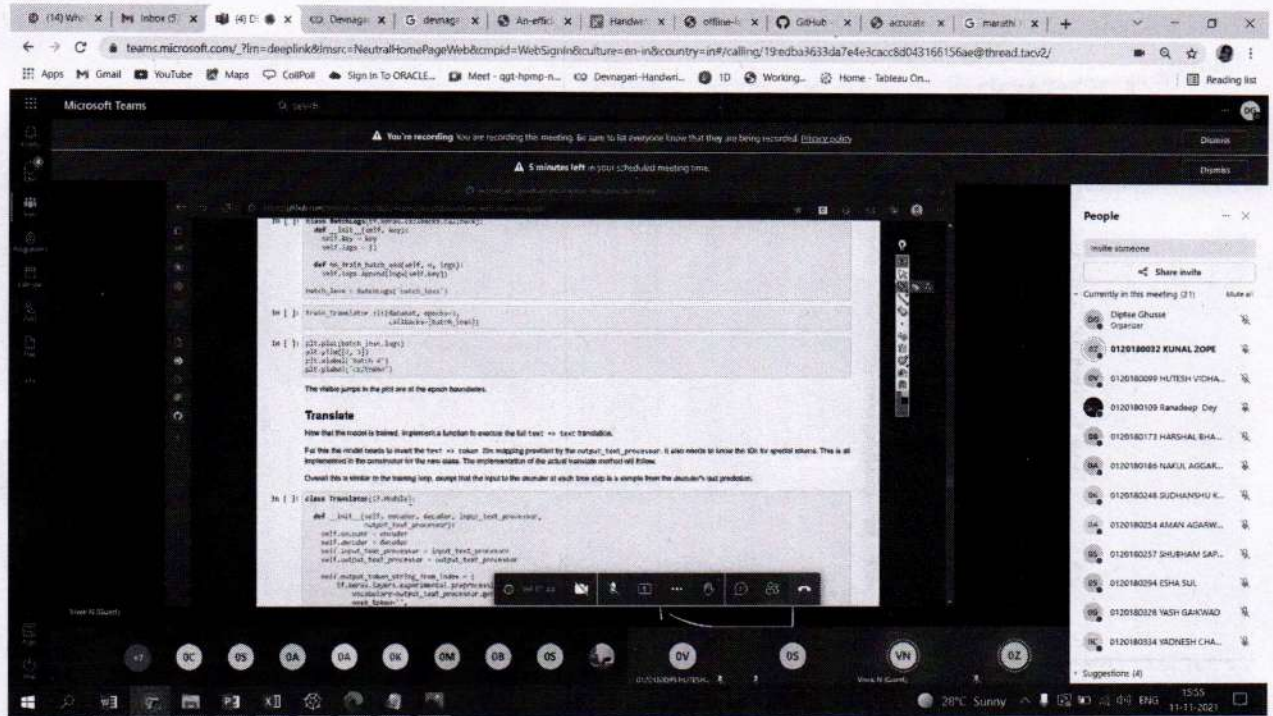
(14) Wh x | Inbox (5) x | (4) D x | Devnaga x | devnag x | An-effic x | Handwr x | offline-l x | GitHub x | accurate x | marathi x | +

teams.microsoft.com/_?lm=deeplink&lmsrc=NeutralHomePageWeb&cmpid=WebSignIn&culture=en-in&country=in#/calling/19:edba3633da7e4e3cacc8d043166156ae@thread.tacv2/

Apps Gmail YouTube Maps CollPoll Sign In To ORACLE... Meet - qgt-hpmp-n... Devnagari-Handwri... 1D Working... Home - Tableau On... Reading list

Microsoft Teams

You're recording You are recording this meeting. Be sure to let everyone know that they are being recorded. Privacy policy Dismiss

5 minutes left in your scheduled meeting time. Dismiss

In [ ]: class BatchLogs(tf.keras.callbacks.Callback):
    def __init__(self, key):
      self.key = key
      self.logs = []

    def on_train_batch_end(self, n, logs):
      self.logs.append(logs[self.key])

batch_loss = BatchLogs('batch_loss')

In [ ]: train_translator.fit(dataset, epochs=3,
                     callbacks=[batch_loss])

In [ ]: plt.plot(batch_loss.logs)
plt.ylim([0, 3])
plt.xlabel('Batch #')
plt.ylabel('CE/token')

The visible jumps in the plot are at the epoch boundaries.

Translate

Now that the model is trained, implement a function to execute the full text => text translation.

For this the model needs to invert the text => token IDs mapping provided by the output_text_processor. It also needs to know the IDs for special tokens. This is all implemented in the constructor for the new class. The implementation of the actual translate method will follow.

Overall this is similar to the training loop, except that the input to the decoder at each time step is a sample from the decoder's last prediction.

In [ ]: class Translator(tf.Module):

  def __init__(self, encoder, decoder, input_text_processor,
               output_text_processor):
    self.encoder = encoder
    self.decoder = decoder
    self.input_text_processor = input_text_processor
    self.output_text_processor = output_text_processor

    self.output_token_string_from_index = (
        tf.keras.layers.experimental.preprocessing.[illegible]
            vocabulary=output_text_processor.get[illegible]
            mask_token='',

People

Invite someone

Share invite

Currently in this meeting (21) Mute all

Diptee Ghusse Organizer
0120180032 KUNAL ZOPE
0120180099 HUTESH VIDHA...
0120180109 Ranadeep Dey
0120180173 HARSHAL BHA...
0120180186 NAKUL AGGAR...
0120180248 SUDHANSHU K...
0120180254 AMAN AGARW...
0120180257 SHUBHAM SAP...
0120180294 ESHA SUL
0120180328 YASH GAIKWAD
0120180334 YADNESH CHA...

Suggestions (4)

Vivek N (Guest)

+7 OC OS OA OA OK OM OB OS OV OS VN OZ

28°C Sunny ENG 15:55 11-11-2021